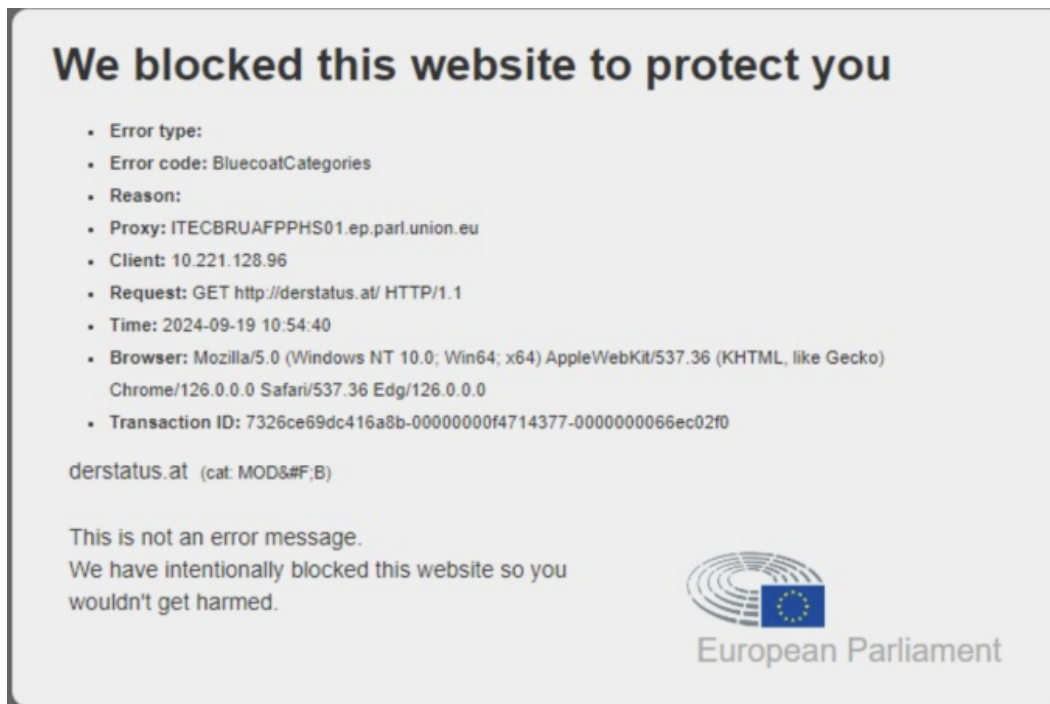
We blocked this website to protect you

- Error type:
- Error code: BluecoatCategories
- Reason:
- Proxy: ITECBRUAFPPHS01.ep.parl.union.eu
- Client: 10.221.128.96
- Request: GET http://derstatus.at/ HTTP/1.1
- Time: 2024-09-19 10:54:40
- Browser: Mozilla/5.0 (Windows NT 10.0; Win64; x64) AppleWebKit/537.36 (KHTML, like Gecko) Chrome/126.0.0.0 Safari/537.36 Edg/126.0.0.0
- Transaction ID: 7326ce69dc416a8b-00000000f4714377-0000000066ec02f0

derstatus.at (cat: MOD&#F;B)

This is not an error message.
We have intentionally blocked this website so you wouldn't get harmed.

European Parliament